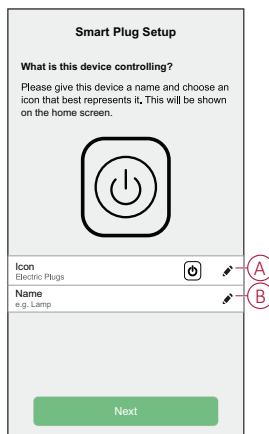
Smart Plug Setup

What is this device controlling?

Please give this device a name and choose an icon that best represents it. This will be shown on the home screen.

Icon
Electric Plugs

A

Name
e.g. Lamp

B

Next